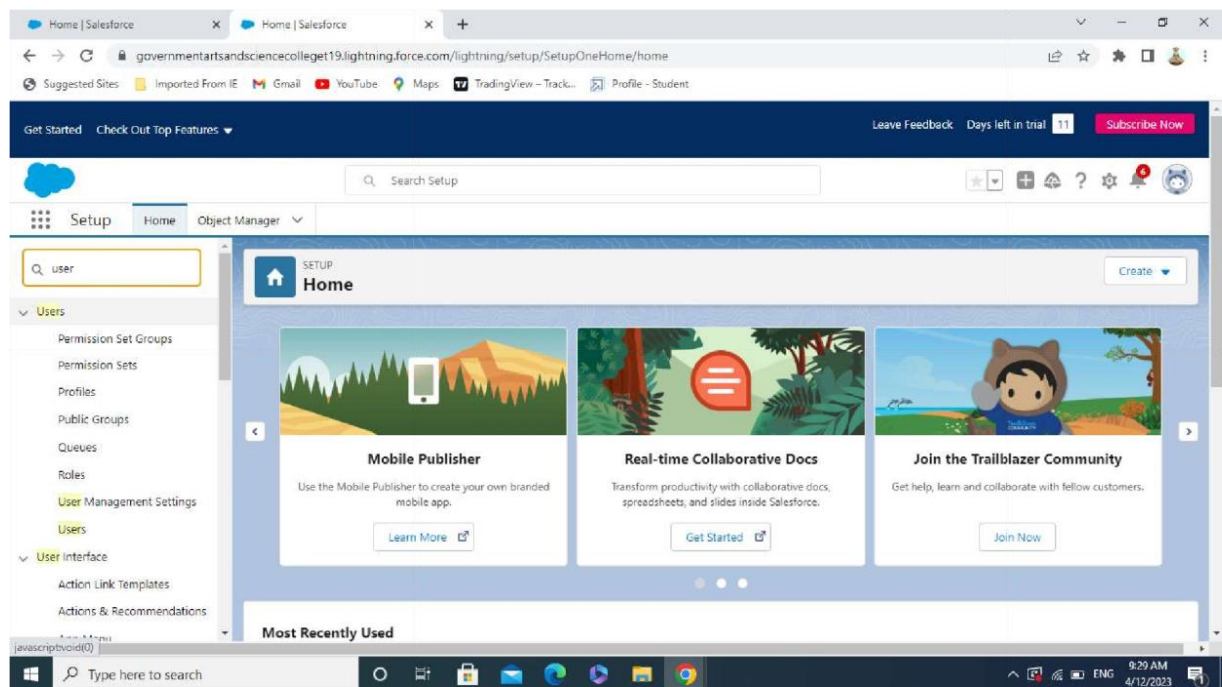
Home | Salesforce
Home | Salesforce
governmentartsandsciencecolleget19.lightning.force.com/lightning/setup/SetupOneHome/home
Suggested Sites
Imported From IE
Gmail
YouTube
Maps
TradingView – Track...
Profile - Student

Get Started Check Out Top Features
Leave Feedback Days left in trial 11 Subscribe Now

Search Setup

Setup Home Object Manager

user

Users
Permission Set Groups
Permission Sets
Profiles
Public Groups
Queues
Roles
User Management Settings
Users
User Interface
Action Link Templates
Actions & Recommendations
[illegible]

SETUP
Home
Create

Mobile Publisher
Use the Mobile Publisher to create your own branded mobile app.
Learn More

Real-time Collaborative Docs
Transform productivity with collaborative docs, spreadsheets, and slides inside Salesforce.
Get Started

Join the Trailblazer Community
Get help, learn and collaborate with fellow customers.
Join Now

Most Recently Used

javascript:void(0)

Type here to search
ENG 9:29 AM 4/12/2023